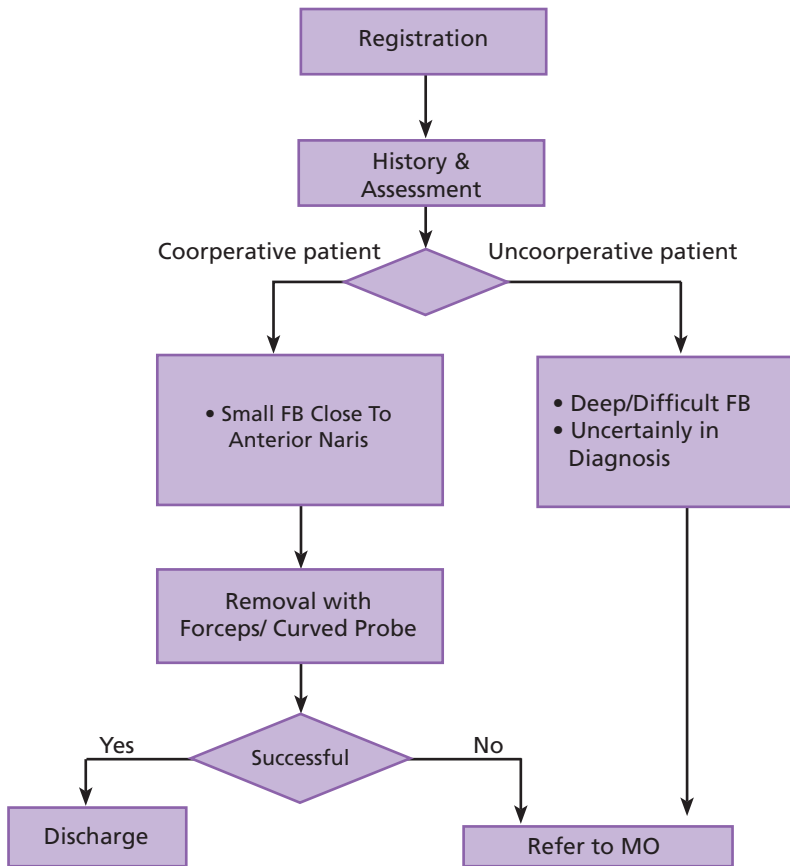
Registration

History & Assessment

Coorperative patient

Uncoorperative patient

• Small FB Close To Anterior Naris

• Deep/Difficult FB
• Uncertainly in Diagnosis

Removal with Forceps/ Curved Probe

Yes

Successful

No

Discharge

Refer to MO